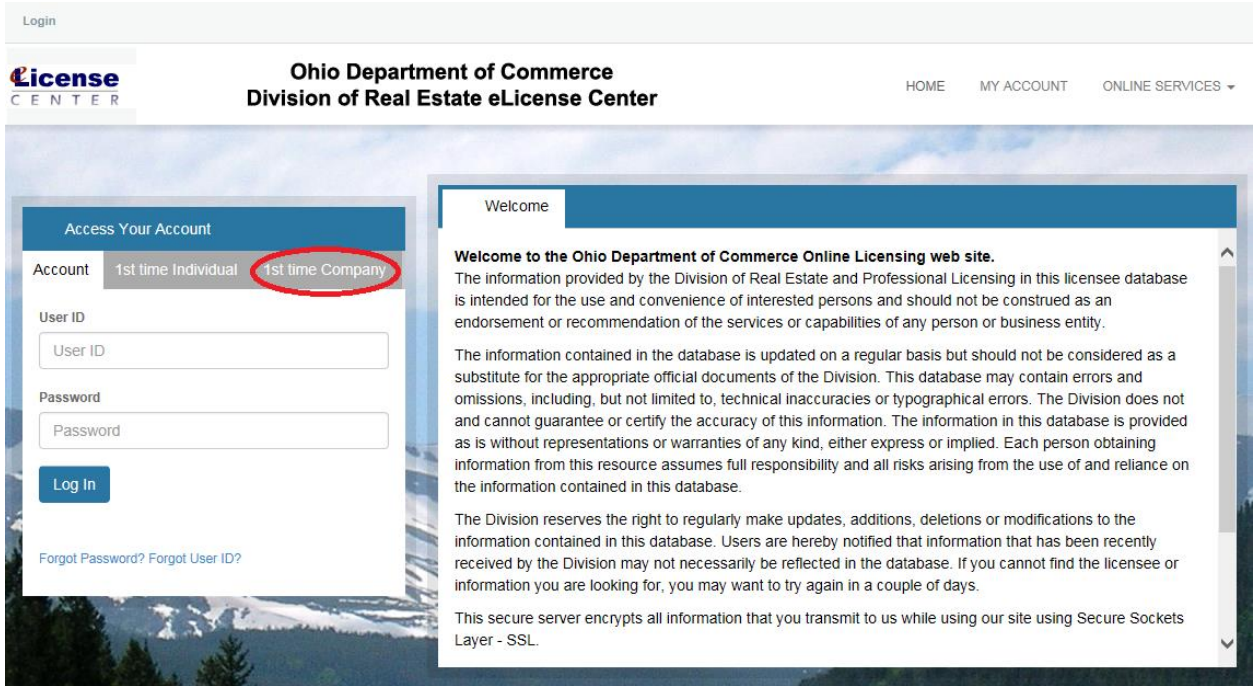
Login

License CENTER

Ohio Department of Commerce
Division of Real Estate eLicense Center

HOME MY ACCOUNT ONLINE SERVICES

Access Your Account

Account 1st time Individual 1st time Company

User ID

User ID

Password

Password

Log In

Forgot Password? Forgot User ID?

Welcome

Welcome to the Ohio Department of Commerce Online Licensing web site.
The information provided by the Division of Real Estate and Professional Licensing in this licensee database is intended for the use and convenience of interested persons and should not be construed as an endorsement or recommendation of the services or capabilities of any person or business entity.

The information contained in the database is updated on a regular basis but should not be considered as a substitute for the appropriate official documents of the Division. This database may contain errors and omissions, including, but not limited to, technical inaccuracies or typographical errors. The Division does not and cannot guarantee or certify the accuracy of this information. The information in this database is provided as is without representations or warranties of any kind, either express or implied. Each person obtaining information from this resource assumes full responsibility and all risks arising from the use of and reliance on the information contained in this database.

The Division reserves the right to regularly make updates, additions, deletions or modifications to the information contained in this database. Users are hereby notified that information that has been recently received by the Division may not necessarily be reflected in the database. If you cannot find the licensee or information you are looking for, you may want to try again in a couple of days.

This secure server encrypts all information that you transmit to us while using our site using Secure Sockets Layer - SSL.